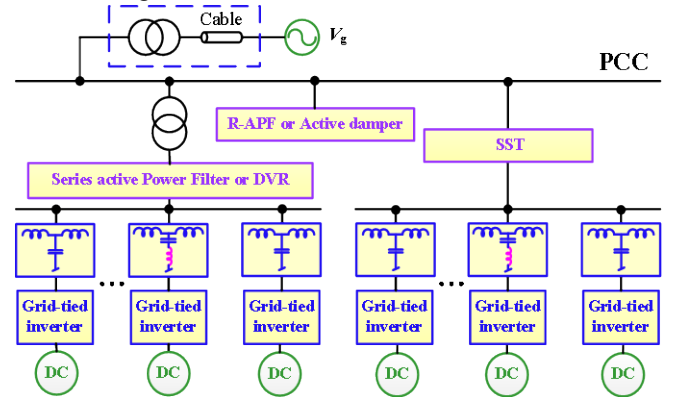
Cable
$V_g$
PCC
R-APF or Active damper
SST
Series active Power Filter or DVR
...
Grid-tied inverter
Grid-tied inverter
Grid-tied inverter
...
Grid-tied inverter
Grid-tied inverter
Grid-tied inverter
DC
DC
DC
DC
DC
DC